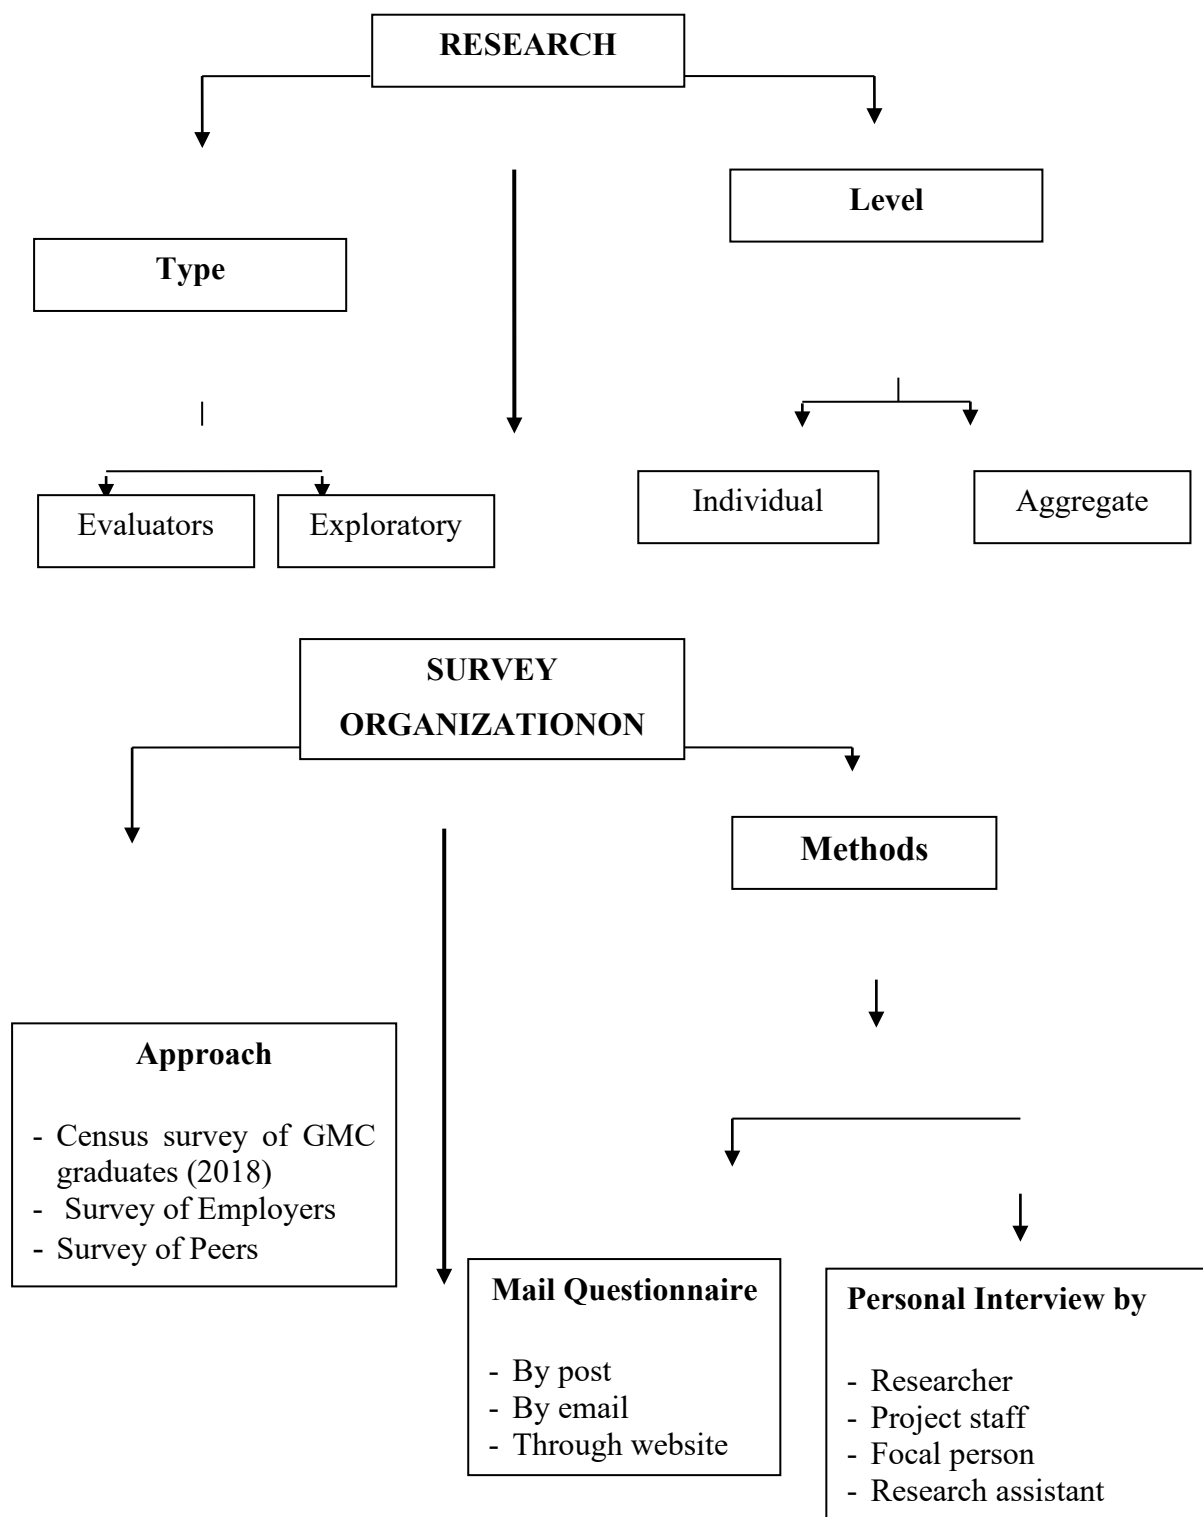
RESEARCH

Level

Type

Evaluators

Exploratory

Individual

Aggregate

SURVEY ORGANIZATIONON

Methods

Approach

- Census survey of GMC graduates (2018)
- Survey of Employers
- Survey of Peers

Mail Questionnaire

- By post
- By email
- Through website

Personal Interview by

- Researcher
- Project staff
- Focal person
- Research assistant